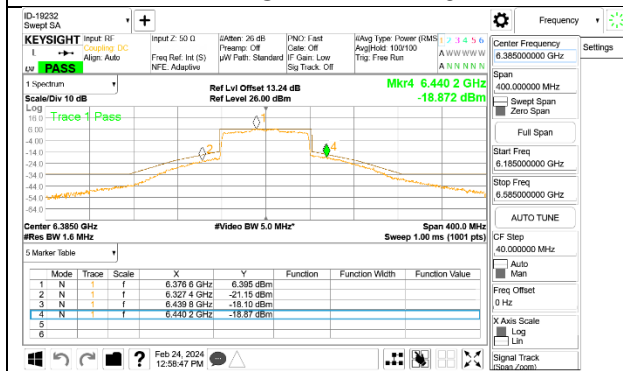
ID-19232
Swept SA
KEYSIGHT Input: RF Coupling: DC Align: Auto
Input Z: 50 Ω
Freq Ref: Int (S)
NFE: Adaptive
#Atten: 26 dB
Preamp: Off
µW Path: Standard
PNO: Fast
Gate: Off
IF Gain: Low
Sig Track: Off
#Avg Type: Power (RMS)
Avg|Hold: 100/100
Trig: Free Run
1 2 3 4 5 6
A W W W W W
A N N N N N
LXI PASS
Frequency
Settings
1 Spectrum
Scale/Div 10 dB
Ref Lvl Offset 13.24 dB
Ref Level 26.00 dBm
Mkr4 6.440 2 GHz
-18.872 dBm
Log
16.0
6.00
-4.00
-14.0
-24.0
-34.0
-44.0
-54.0
-64.0
Trace 1 Pass
Center 6.3850 GHz
#Res BW 1.6 MHz
#Video BW 5.0 MHz*
Span 400.0 MHz
Sweep 1.00 ms (1001 pts)
5 Marker Table

| | Mode | Trace | Scale | X | Y | Function | Function Width | Function Value |
|---|---|---|---|---|---|---|---|---|
| 1 | N | 1 | f | 6.376 6 GHz | 6.395 dBm | | | |
| 2 | N | 1 | f | 6.327 4 GHz | -21.15 dBm | | | |
| 3 | N | 1 | f | 6.439 8 GHz | -18.10 dBm | | | |
| 4 | N | 1 | f | 6.440 2 GHz | -18.87 dBm | | | |
| 5 | | | | | | | | |
| 6 | | | | | | | | |

Center Frequency
6.385000000 GHz
Span
400.000000 MHz
Swept Span
Zero Span
Full Span
Start Freq
6.185000000 GHz
Stop Freq
6.585000000 GHz
AUTO TUNE
CF Step
40.000000 MHz
Auto
Man
Freq Offset
0 Hz
X Axis Scale
Log
Lin
Signal Track
(Span Zoom)
Feb 24, 2024
12:58:47 PM